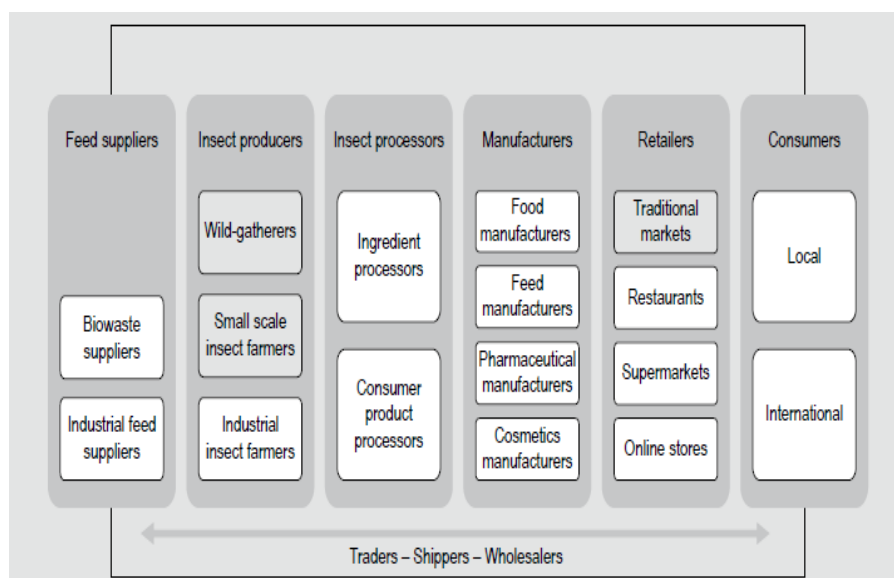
Feed suppliers

Biowaste suppliers

Industrial feed suppliers

Insect producers

Wild-gatherers

Small scale insect farmers

Industrial insect farmers

Insect processors

Ingredient processors

Consumer product processors

Manufacturers

Food manufacturers

Feed manufacturers

Pharmaceutical manufacturers

Cosmetics manufacturers

Retailers

Traditional markets

Restaurants

Supermarkets

Online stores

Consumers

Local

International

Traders – Shippers – Wholesalers